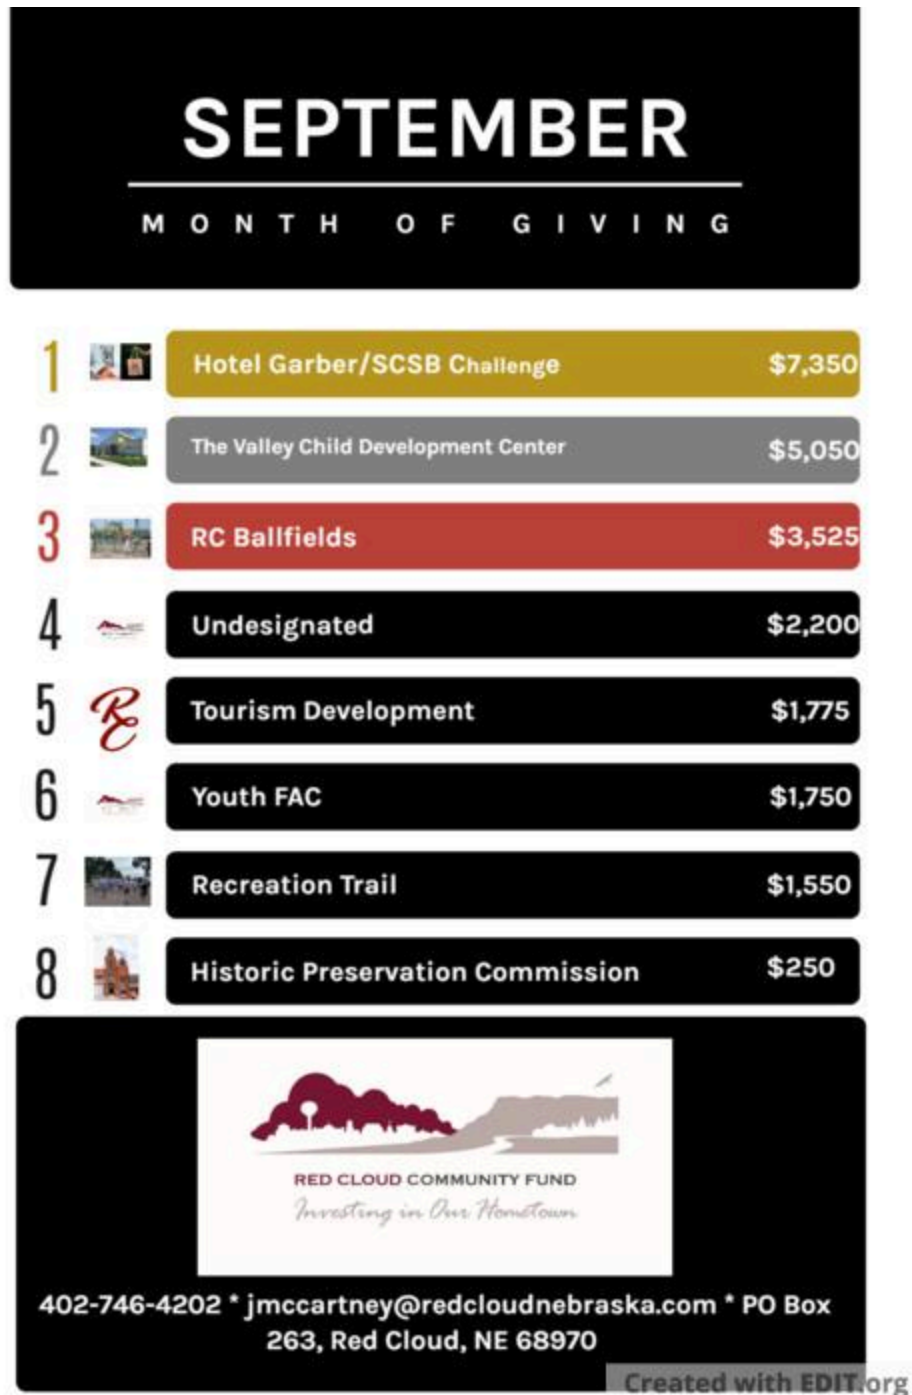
SEPTEMBER

MONTH OF GIVING

1 Hotel Garber/SCSB Challenge $7,350

2 The Valley Child Development Center $5,050

3 RC Ballfields $3,525

4 Undesignated $2,200

5 Tourism Development $1,775

6 Youth FAC $1,750

7 Recreation Trail $1,550

8 Historic Preservation Commission $250

RED CLOUD COMMUNITY FUND
Investing in Our Hometown

402-746-4202 * jmccartney@redcloudnebraska.com * PO Box 263, Red Cloud, NE 68970

Created with EDIT.org